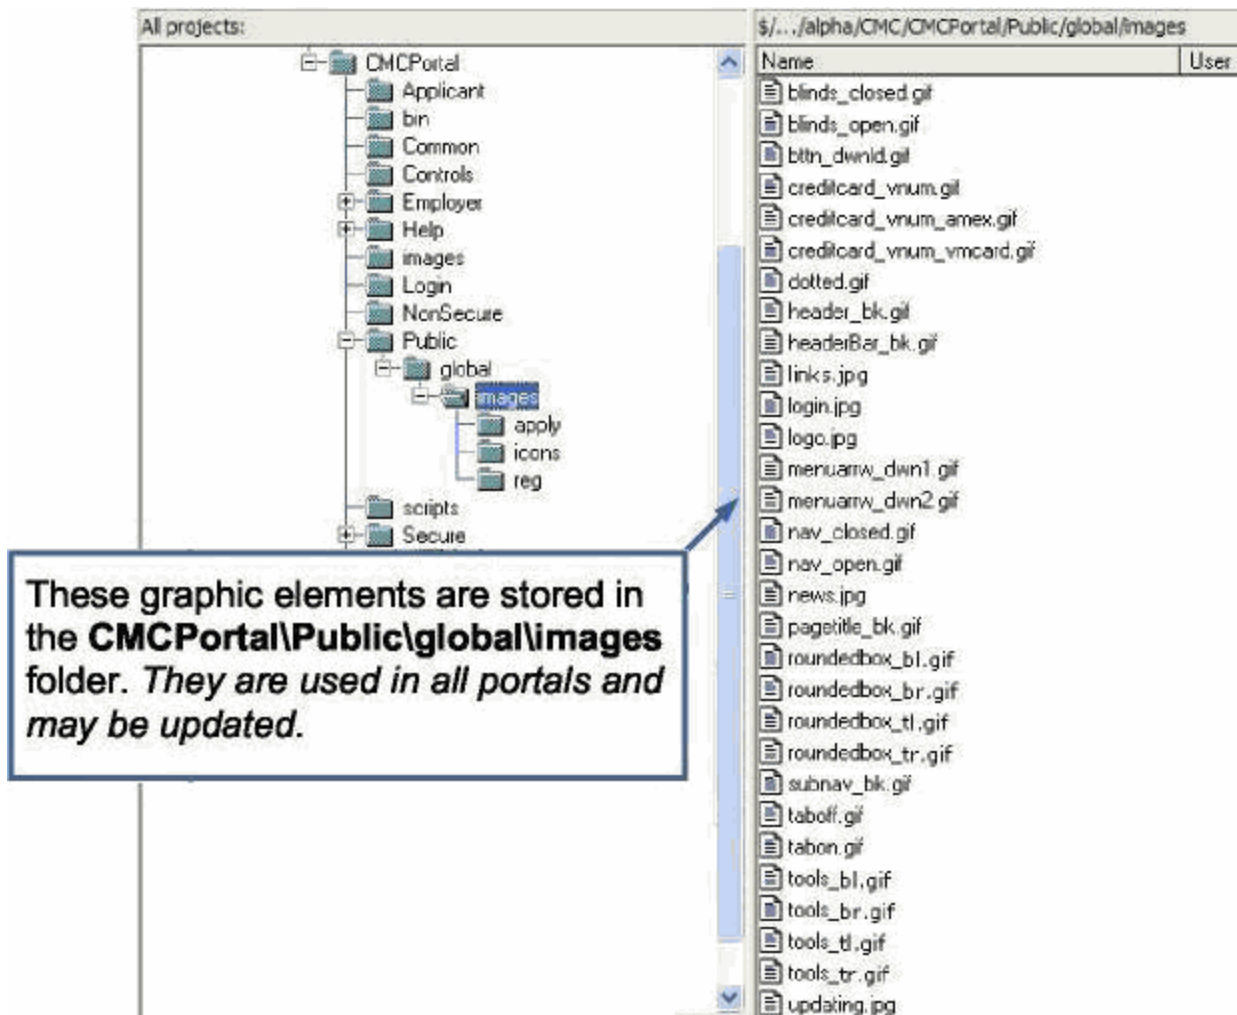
All projects:

CMCPortal
Applicant
bin
Common
Controls
Employer
Help
images
Login
NonSecure
Public
global
images
apply
icons
reg
scripts
Secure

These graphic elements are stored in the **CMCPortal\Public\global\images** folder. *They are used in all portals and may be updated.*

$/.../alpha/CMC/CMCPortal/Public/global/images

| Name | User |
|---|---|
| blinds_closed.gif | |
| blinds_open.gif | |
| bttn_dwnld.gif | |
| creditcard_vnum.gif | |
| creditcard_vnum_amex.gif | |
| creditcard_vnum_vmcard.gif | |
| dotted.gif | |
| header_bk.gif | |
| headerBar_bk.gif | |
| links.jpg | |
| login.jpg | |
| logo.jpg | |
| menuarrw_dwn1.gif | |
| menuarrw_dwn2.gif | |
| nav_closed.gif | |
| nav_open.gif | |
| news.jpg | |
| pagetitle_bk.gif | |
| roundedbox_bl.gif | |
| roundedbox_br.gif | |
| roundedbox_tl.gif | |
| roundedbox_tr.gif | |
| subnav_bk.gif | |
| taboff.gif | |
| tabon.gif | |
| tools_bl.gif | |
| tools_br.gif | |
| tools_tl.gif | |
| tools_tr.gif | |
| updating.jpg | |